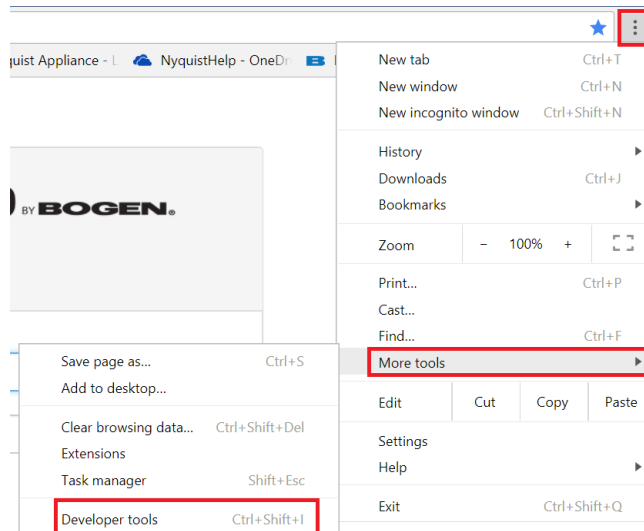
quist Appliance - L NyquistHelp - OneDr

BY BOGEN.

New tab Ctrl+T
New window Ctrl+N
New incognito window Ctrl+Shift+N

History
Downloads Ctrl+J
Bookmarks

Zoom − 100% +

Print... Ctrl+P
Cast...
Find... Ctrl+F
More tools

Edit Cut Copy Paste

Settings
Help

Exit Ctrl+Shift+Q

Save page as... Ctrl+S
Add to desktop...

Clear browsing data... Ctrl+Shift+Del
Extensions
Task manager Shift+Esc

Developer tools Ctrl+Shift+I